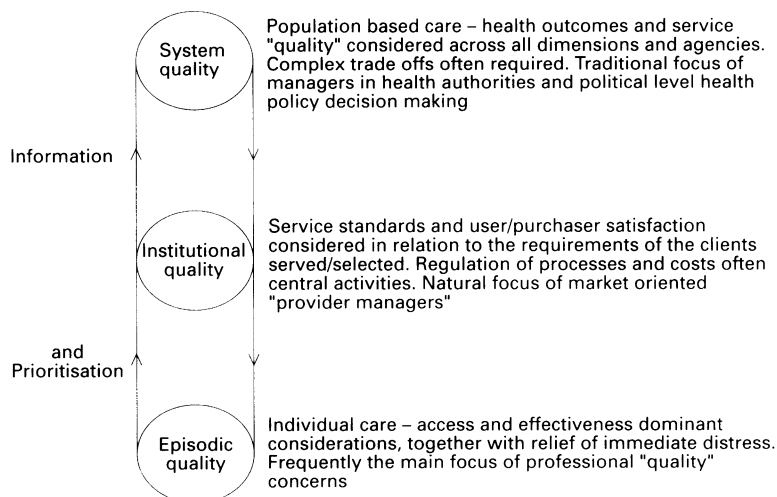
System quality

Population based care – health outcomes and service "quality" considered across all dimensions and agencies. Complex trade offs often required. Traditional focus of managers in health authorities and political level health policy decision making

Information

Institutional quality

Service standards and user/purchaser satisfaction considered in relation to the requirements of the clients served/selected. Regulation of processes and costs often central activities. Natural focus of market oriented "provider managers"

and Prioritisation

Episodic quality

Individual care – access and effectiveness dominant considerations, together with relief of immediate distress. Frequently the main focus of professional "quality" concerns